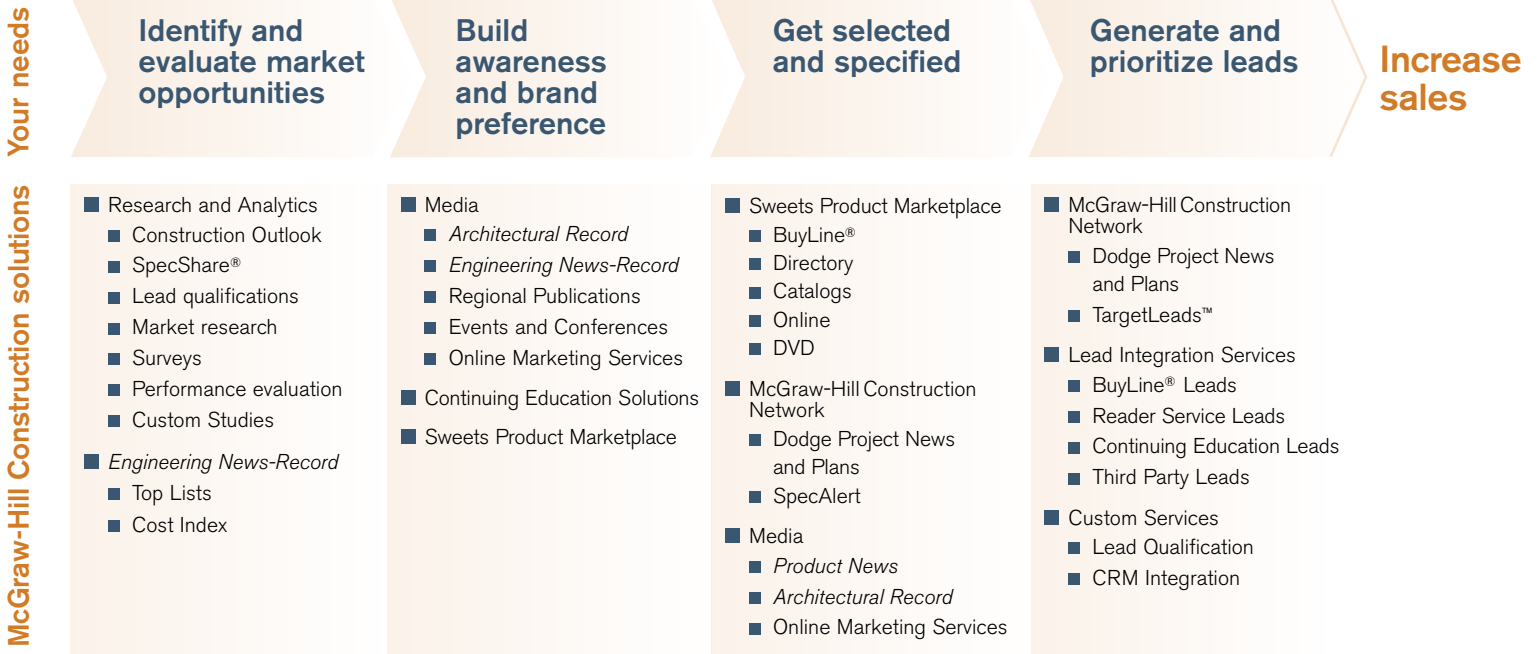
Your needs

Identify and evaluate market opportunities

Build awareness and brand preference

Get selected and specified

Generate and prioritize leads

Increase sales

McGraw-Hill Construction solutions

■ Research and Analytics
■ Construction Outlook
■ SpecShare®
■ Lead qualifications
■ Market research
■ Surveys
■ Performance evaluation
■ Custom Studies

■ Engineering News-Record
■ Top Lists
■ Cost Index

■ Media
■ Architectural Record
■ Engineering News-Record
■ Regional Publications
■ Events and Conferences
■ Online Marketing Services

■ Continuing Education Solutions

■ Sweets Product Marketplace

■ Sweets Product Marketplace
■ BuyLine®
■ Directory
■ Catalogs
■ Online
■ DVD

■ McGraw-Hill Construction Network
■ Dodge Project News and Plans
■ SpecAlert

■ Media
■ Product News
■ Architectural Record
■ Online Marketing Services

■ McGraw-Hill Construction Network
■ Dodge Project News and Plans
■ TargetLeads™

■ Lead Integration Services
■ BuyLine® Leads
■ Reader Service Leads
■ Continuing Education Leads
■ Third Party Leads

■ Custom Services
■ Lead Qualification
■ CRM Integration